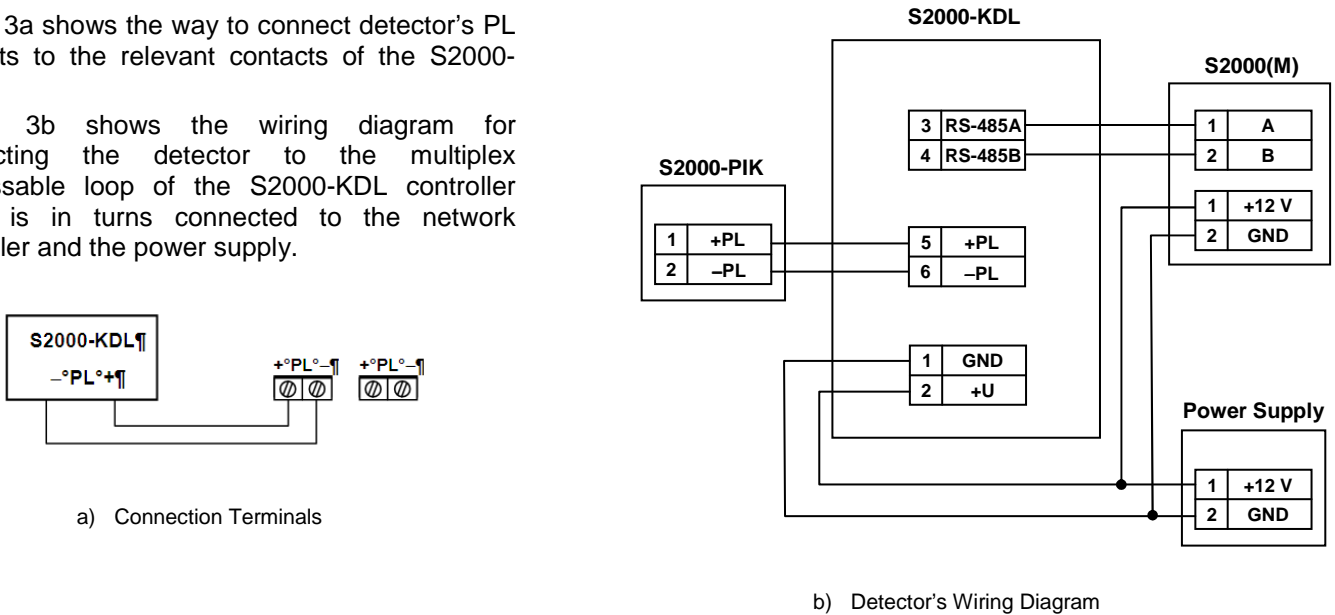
3a shows the way to connect detector's PL ts to the relevant contacts of the S2000-

3b shows the wiring diagram for cting the detector to the multiplex ssable loop of the S2000-KDL controller is in turns connected to the network ller and the power supply.

S2000-KDL¶
–°PL°+¶

+°PL°–¶ +°PL°–¶

a) Connection Terminals

S2000-KDL

S2000(M)

| 3 | RS-485A |
|---|---|
| 4 | RS-485B |

| 1 | A |
|---|---|
| 2 | B |

S2000-PIK

| 1 | +12 V |
|---|---|
| 2 | GND |

| 1 | +PL |
|---|---|
| 2 | –PL |

| 5 | +PL |
|---|---|
| 6 | –PL |

| 1 | GND |
|---|---|
| 2 | +U |

Power Supply

| 1 | +12 V |
|---|---|
| 2 | GND |

b) Detector's Wiring Diagram